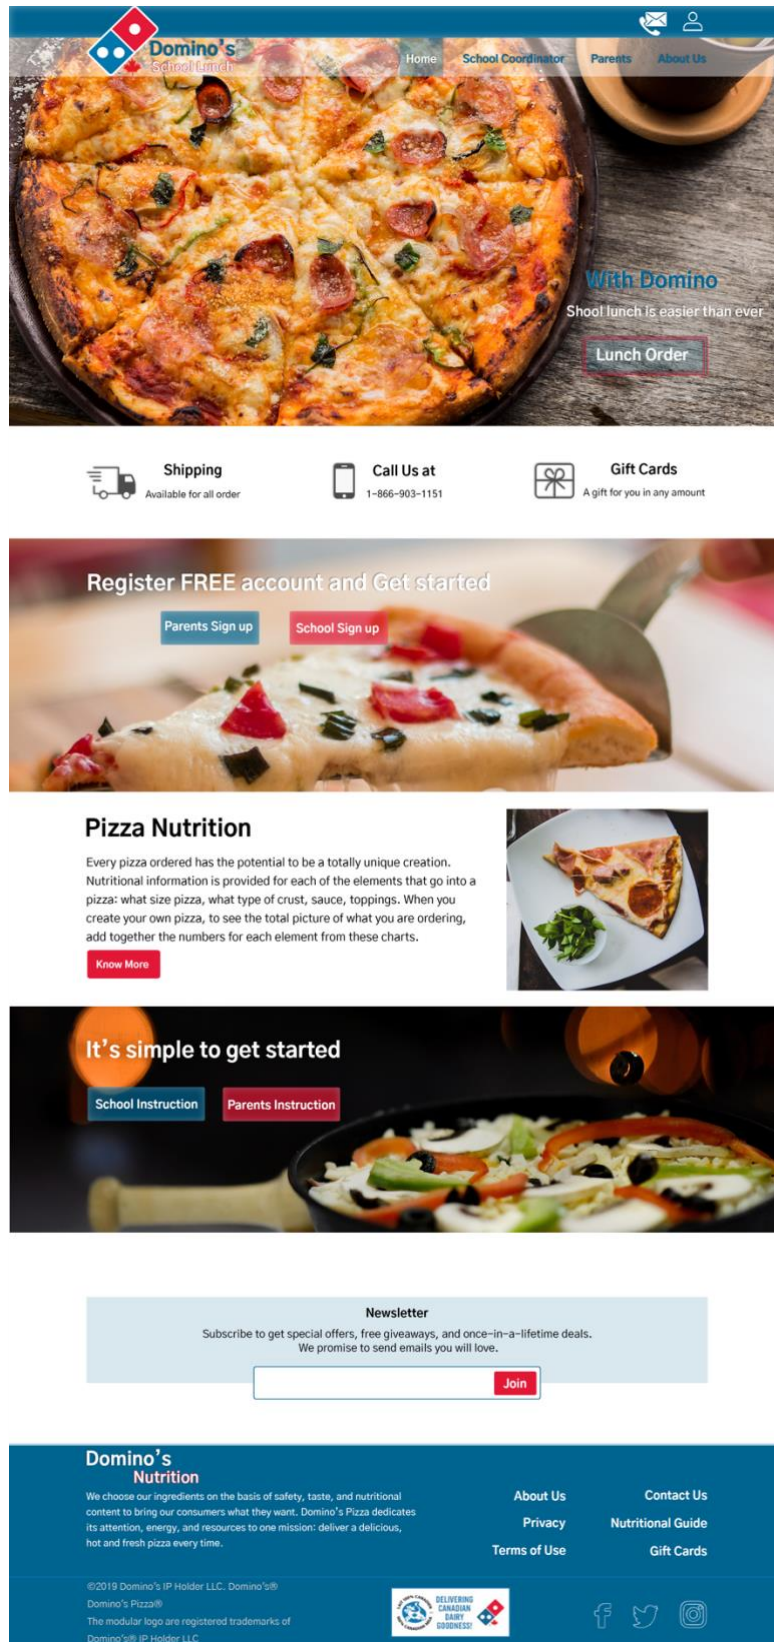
Domino's
School Lunch

Home School Coordinator Parents About Us

With Domino
Shool lunch is easier than ever
Lunch Order

Shipping
Available for all order

Call Us at
1-866-903-1151

Gift Cards
A gift for you in any amount

Register FREE account and Get started
Parents Sign up School Sign up

Pizza Nutrition

Every pizza ordered has the potential to be a totally unique creation. Nutritional information is provided for each of the elements that go into a pizza: what size pizza, what type of crust, sauce, toppings. When you create your own pizza, to see the total picture of what you are ordering, add together the numbers for each element from these charts.

Know More

It's simple to get started
School Instruction Parents Instruction

Newsletter
Subscribe to get special offers, free giveaways, and once-in-a-lifetime deals.
We promise to send emails you will love.

Join

Domino's
Nutrition

We choose our ingredients on the basis of safety, taste, and nutritional content to bring our consumers what they want. Domino's Pizza dedicates its attention, energy, and resources to one mission: deliver a delicious, hot and fresh pizza every time.

About Us
Privacy
Terms of Use

Contact Us
Nutritional Guide
Gift Cards

©2019 Domino's IP Holder LLC. Domino's® Domino's Pizza® The modular logo are registered trademarks of Domino's® IP Holder LLC

DELIVERING CANADIAN DAIRY GOODNESS!